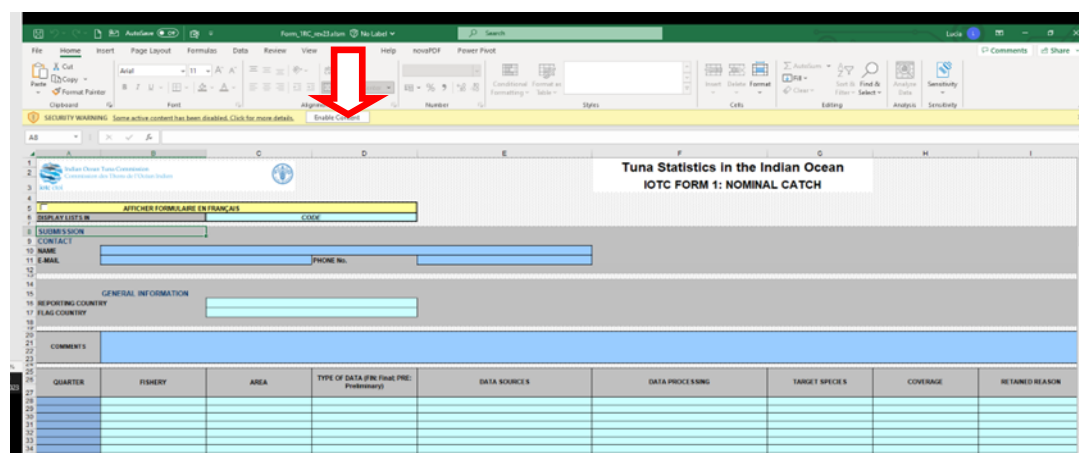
AutoSave Off Form_1RC_rev23.xlsm No Label Search Lucia

File Home Insert Page Layout Formulas Data Review View Help novaPDF Power Pivot Comments Share

Cut Copy Format Painter Paste Clipboard Arial 11 Font Alignment Number Conditional Formatting Format as Table Styles Insert Delete Format Cells AutoSum Fill Clear Sort & Filter Find & Select Editing Analyze Data Analysis Sensitivity Sensitivity

SECURITY WARNING Some active content has been disabled. Click for more details. Enable Content

A8

Indian Ocean Tuna Commission
Commission des Thons de l'Océan Indien
IOTC CTOI

Tuna Statistics in the Indian Ocean
IOTC FORM 1: NOMINAL CATCH

AFFICHER FORMULAIRE EN FRANÇAIS
DISPLAY LISTS IN CODE

SUBMISSION
CONTACT
NAME
E-MAIL PHONE No.

GENERAL INFORMATION
REPORTING COUNTRY
FLAG COUNTRY

COMMENTS

| QUARTER | FISHERY | AREA | TYPE OF DATA (FIN: Final; PRE: Preliminary) | DATA SOURCES | DATA PROCESSING | TARGET SPECIES | COVERAGE | RETAINED REASON |
|---|---|---|---|---|---|---|---|---|